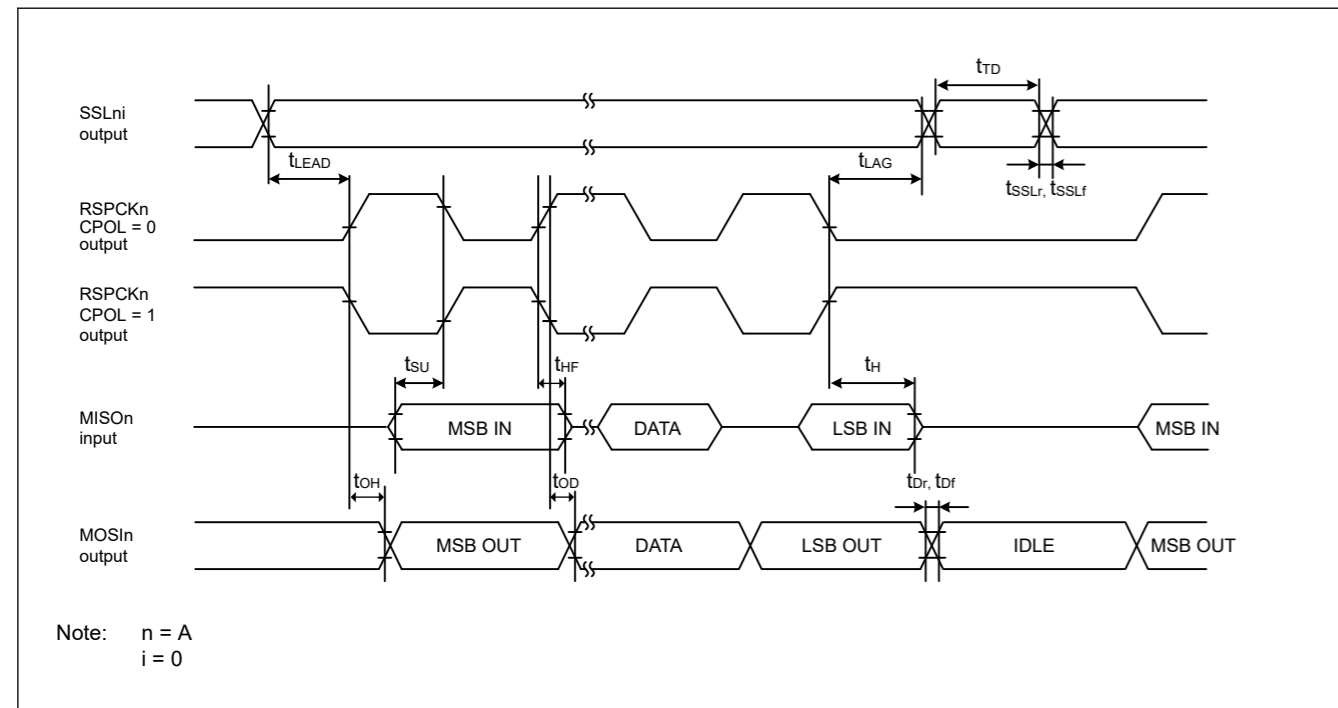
$t_{TD}$

SSLni output

$t_{LEAD}$

$t_{LAG}$

$t_{SSLr}$, $t_{SSLf}$

RSPCKn CPOL = 0 output

RSPCKn CPOL = 1 output

$t_{SU}$

$t_{HF}$

$t_{H}$

MISOn input

MSB IN

DATA

LSB IN

MSB IN

$t_{OH}$

$t_{OD}$

$t_{Dr}$, $t_{Df}$

MOSIn output

MSB OUT

DATA

LSB OUT

IDLE

MSB OUT

Note: n = A
i = 0